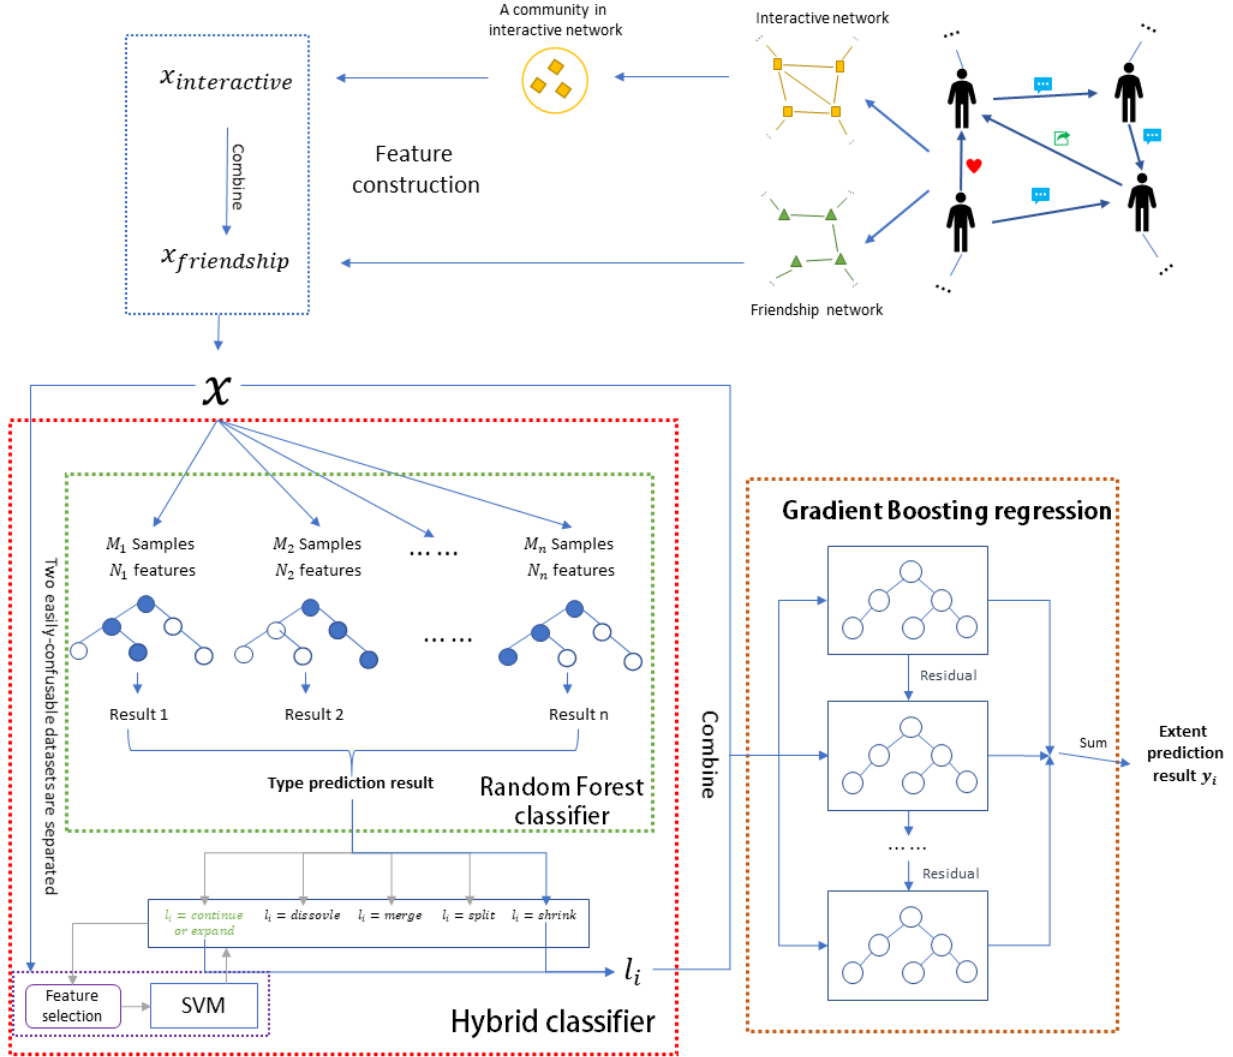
A community in interactive network

Interactive network

$x_{interactive}$

Combine

$x_{friendship}$

Feature construction

Friendship network

$x$

$M_1$ Samples
$N_1$ features

$M_2$ Samples
$N_2$ features

……

$M_n$ Samples
$N_n$ features

……

Result 1

Result 2

Result n

Type prediction result

Random Forest classifier

Two easily-confusable datasets are separated

Combine

$l_i$ = continue or expand   $l_i$ = dissovle   $l_i$ = merge   $l_i$ = split   $l_i$ = shrink

$l_i$

Feature selection

SVM

Hybrid classifier

Gradient Boosting regression

Residual

……

Residual

Sum

Extent prediction result $y_i$